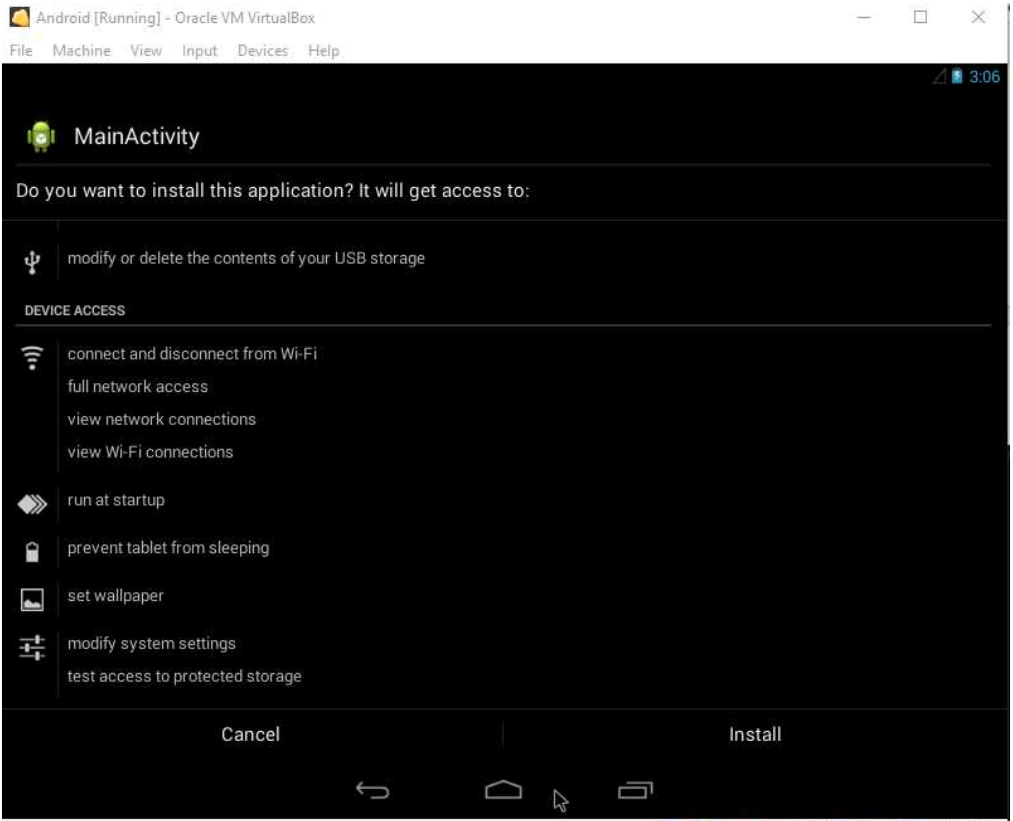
Android [Running] - Oracle VM VirtualBox

File Machine View Input Devices Help

3:06

MainActivity

Do you want to install this application? It will get access to:

modify or delete the contents of your USB storage

DEVICE ACCESS

connect and disconnect from Wi-Fi
full network access
view network connections
view Wi-Fi connections

run at startup

prevent tablet from sleeping

set wallpaper

modify system settings
test access to protected storage

Cancel

Install